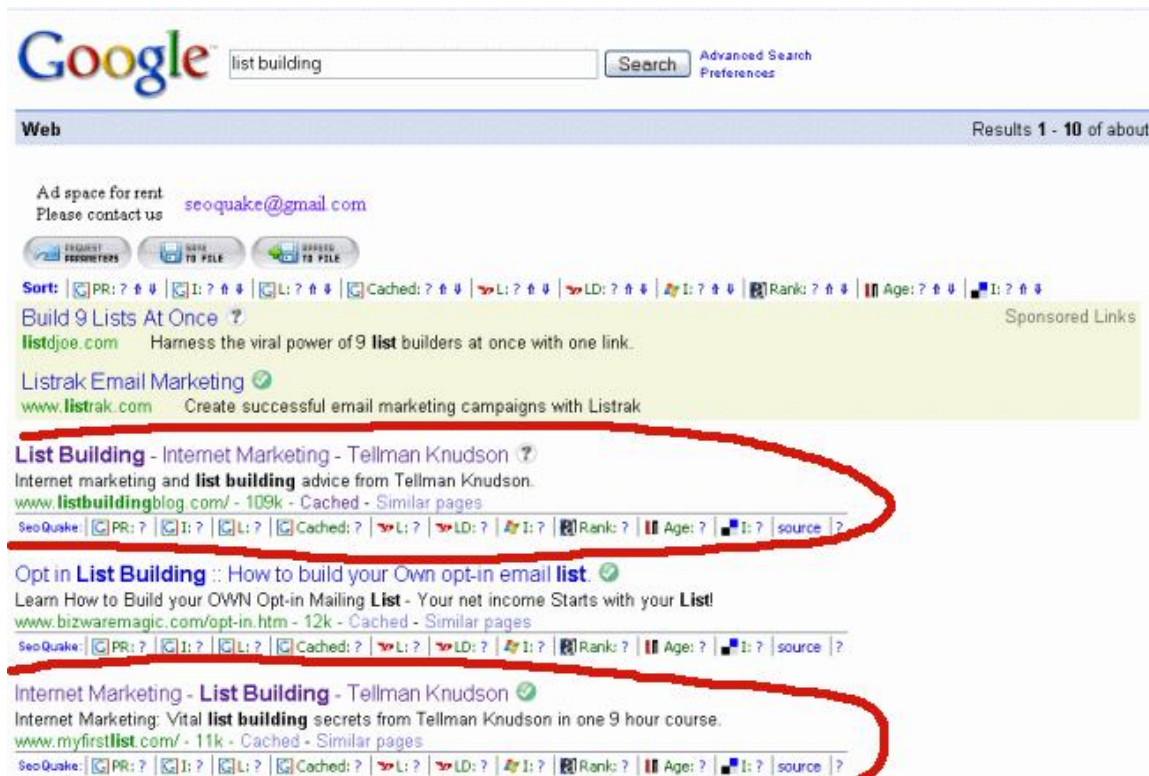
Google list building Search Advanced Search Preferences

Web Results 1 - 10 of about

Ad space for rent
Please contact us seoquake@gmail.com

REQUEST PARAMETERS SAVE TO FILE APPEND TO FILE

Sort: PR: ? I: ? L: ? Cached: ? L: ? LD: ? I: ? Rank: ? Age: ? I: ?

Build 9 Lists At Once Sponsored Links
listdjoe.com Harness the viral power of 9 list builders at once with one link.

Listrak Email Marketing
www.listrak.com Create successful email marketing campaigns with Listrak

List Building - Internet Marketing - Tellman Knudson
Internet marketing and list building advice from Tellman Knudson.
www.listbuildingblog.com/ - 109k - Cached - Similar pages
SeoQuake: PR: ? | I: ? | L: ? | Cached: ? | L: ? | LD: ? | I: ? | Rank: ? | Age: ? | I: ? | source | ?

Opt in List Building :: How to build your Own opt-in email list.
Learn How to Build your OWN Opt-in Mailing List - Your net income Starts with your List!
www.bizwaremagic.com/opt-in.htm - 12k - Cached - Similar pages
SeoQuake: PR: ? | I: ? | L: ? | Cached: ? | L: ? | LD: ? | I: ? | Rank: ? | Age: ? | I: ? | source | ?

Internet Marketing - List Building - Tellman Knudson
Internet Marketing: Vital list building secrets from Tellman Knudson in one 9 hour course.
www.myfirstlist.com/ - 11k - Cached - Similar pages
SeoQuake: PR: ? | I: ? | L: ? | Cached: ? | L: ? | LD: ? | I: ? | Rank: ? | Age: ? | I: ? | source | ?